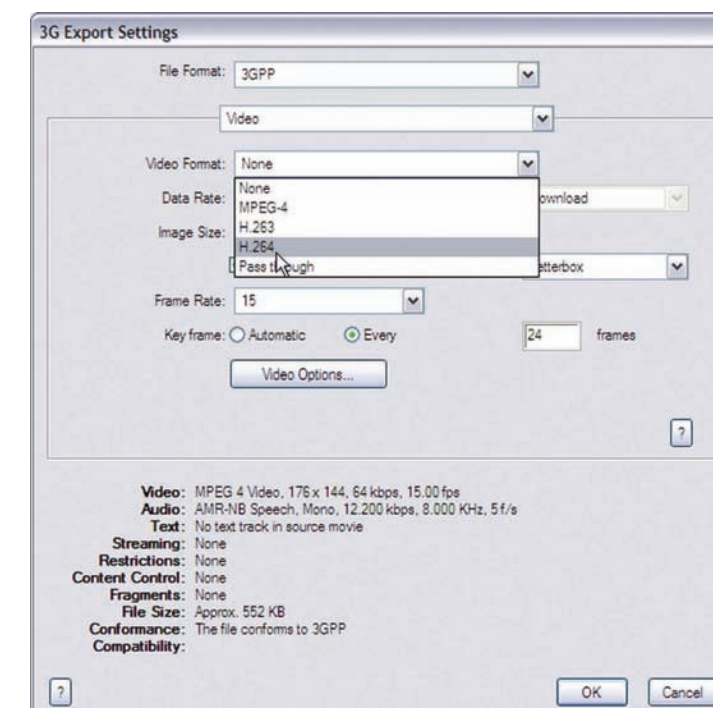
3G Export Settings

File Format: 3GPP

Video

Video Format: None

None
MPEG-4
H.263
H.264
Pass through

Data Rate:

ownload

Image Size:

etterbox

Frame Rate: 15

Key frame: Automatic Every 24 frames

Video Options...

?

Video: MPEG 4 Video, 176 x 144, 64 kbps, 15.00 fps
Audio: AMR-NB Speech, Mono, 12.200 kbps, 8.000 KHz, 5 f/s
Text: No text track in source movie
Streaming: None
Restrictions: None
Content Control: None
Fragments: None
File Size: Approx. 552 KB
Conformance: The file conforms to 3GPP
Compatibility:

?

OK

Cancel